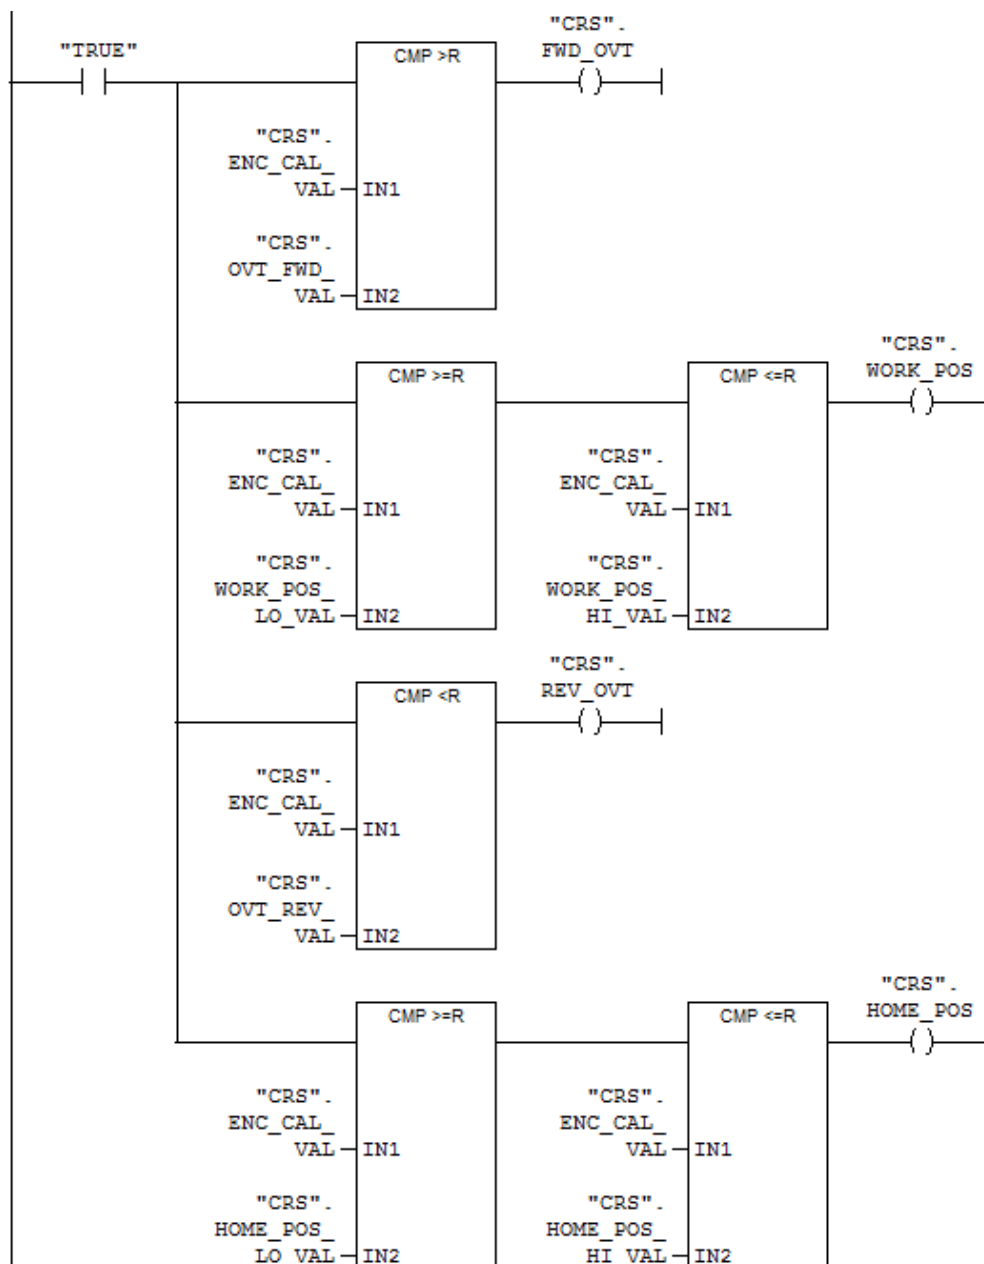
"TRUE"

CMP >R

"CRS". FWD_OVT

"CRS". ENC_CAL_ VAL IN1

"CRS". OVT_FWD_ VAL IN2

CMP >=R

CMP <=R

"CRS". WORK_POS

"CRS". ENC_CAL_ VAL IN1

"CRS". WORK_POS_ LO_VAL IN2

"CRS". ENC_CAL_ VAL IN1

"CRS". WORK_POS_ HI_VAL IN2

CMP <R

"CRS". REV_OVT

"CRS". ENC_CAL_ VAL IN1

"CRS". OVT_REV_ VAL IN2

CMP >=R

CMP <=R

"CRS". HOME_POS

"CRS". ENC_CAL_ VAL IN1

"CRS". HOME_POS_ LO_VAL IN2

"CRS". ENC_CAL_ VAL IN1

"CRS". HOME_POS_ HI_VAL IN2